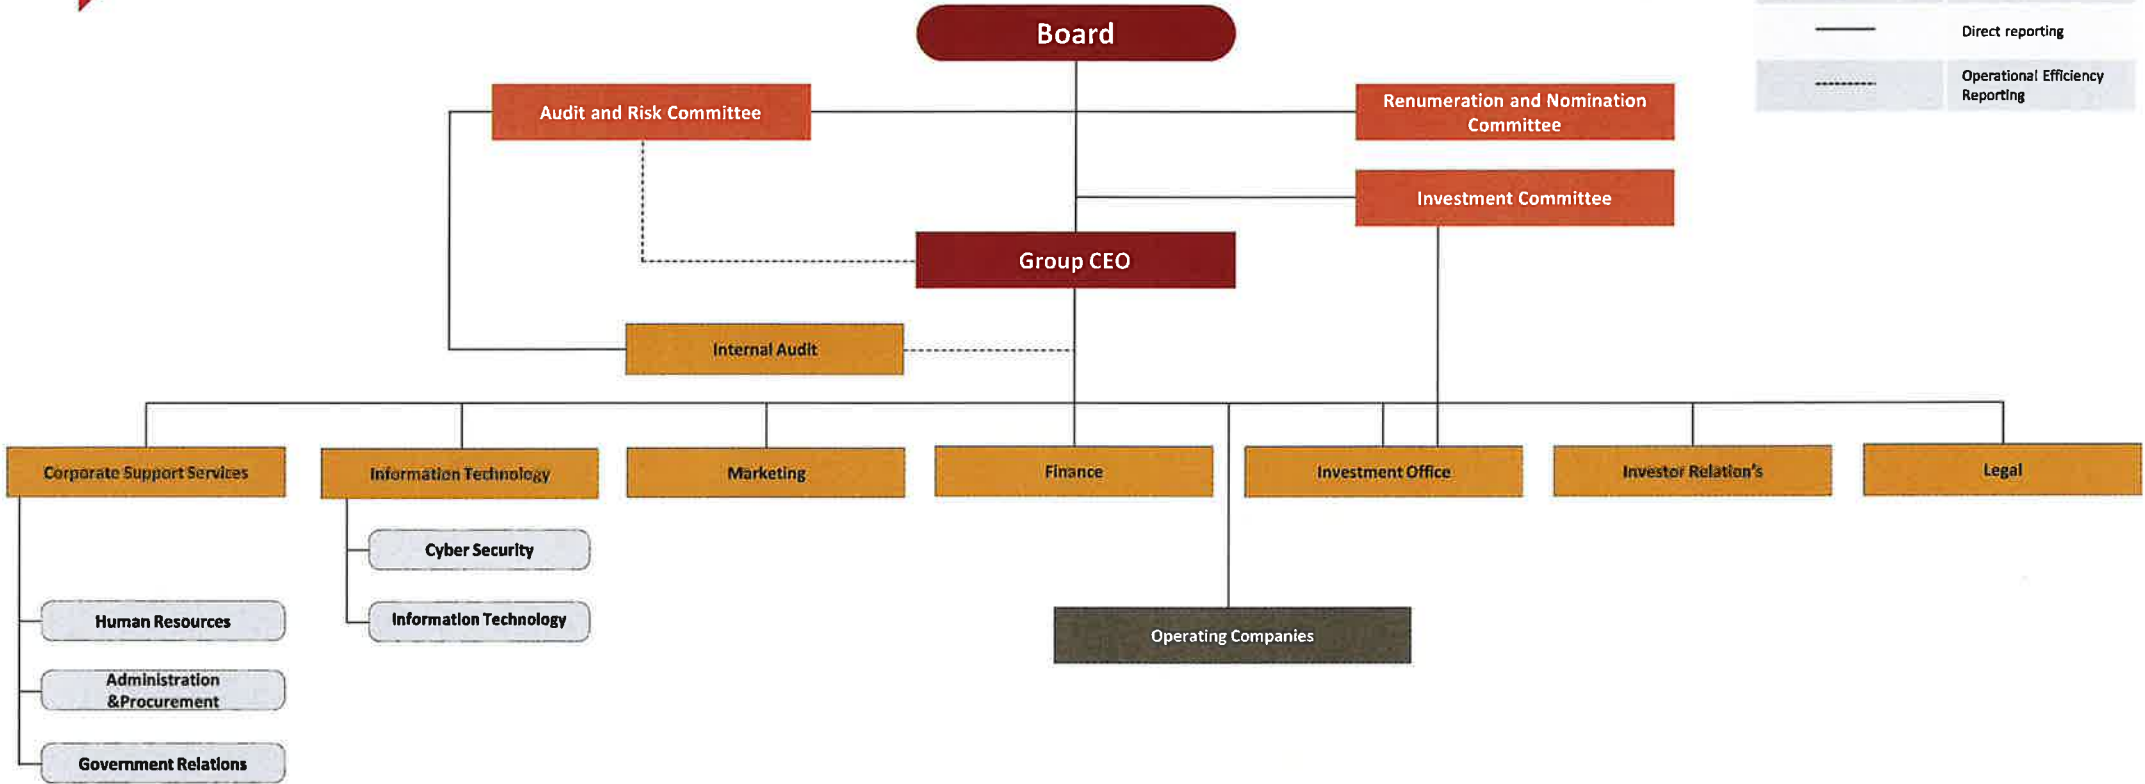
Direct reporting

Operational Efficiency Reporting

Board

Audit and Risk Committee

Renumeration and Nomination Committee

Investment Committee

Group CEO

Internal Audit

Corporate Support Services

Information Technology

Marketing

Finance

Investment Office

Investor Relation's

Legal

Cyber Security

Information Technology

Human Resources

Administration &Procurement

Government Relations

Operating Companies